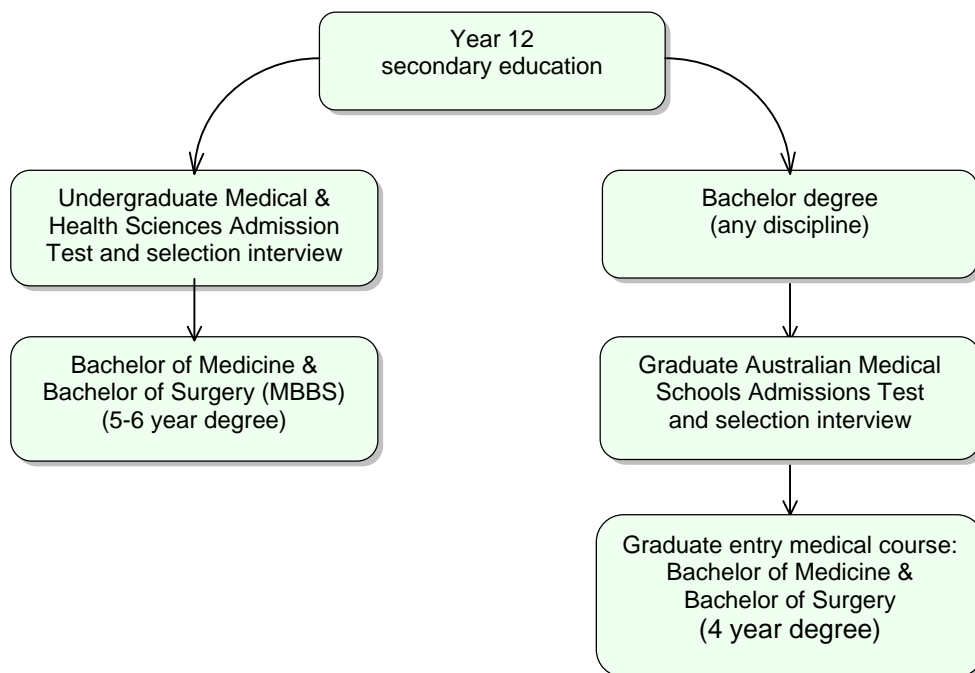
Year 12
secondary education

Undergraduate Medical & Health Sciences Admission Test and selection interview

Bachelor of Medicine & Bachelor of Surgery (MBBS) (5-6 year degree)

Bachelor degree (any discipline)

Graduate Australian Medical Schools Admissions Test and selection interview

Graduate entry medical course: Bachelor of Medicine & Bachelor of Surgery (4 year degree)